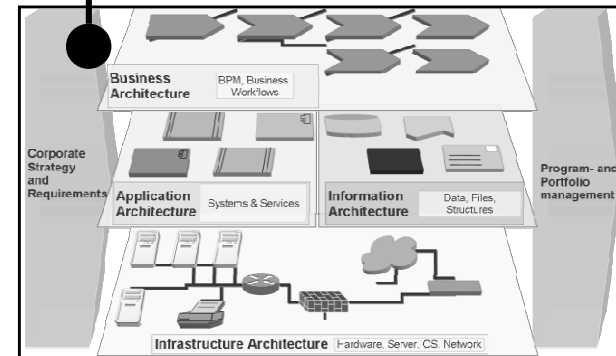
Business Architecture

BPM, Business Workflows

Corporate Strategy and Requirements

Application Architecture

Systems & Services

Information Architecture

Data, Files, Structures

Program- and Portfolio management

Infrastructure Architecture

Hardware, Server, CS, Network